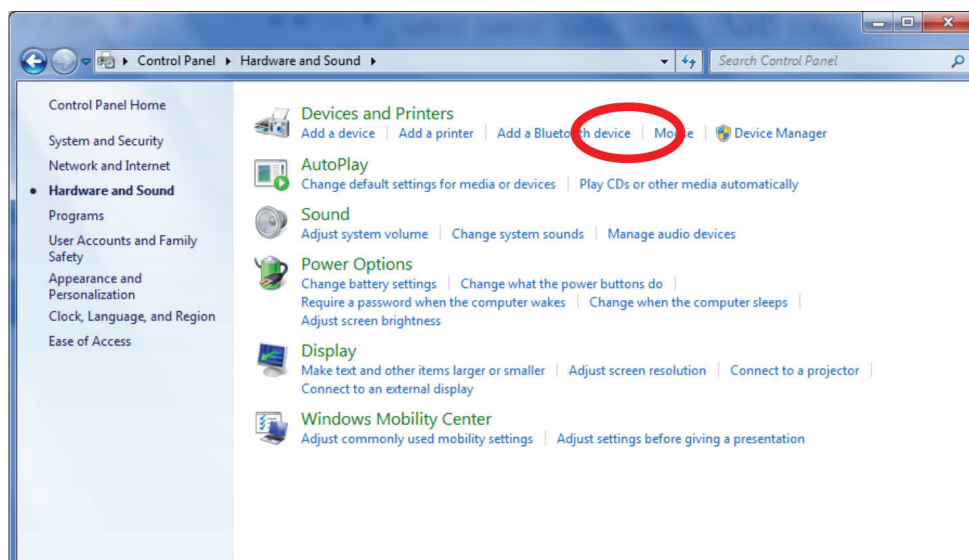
Control Panel ▸ Hardware and Sound ▸

Search Control Panel

Control Panel Home

System and Security

Network and Internet

Hardware and Sound

Programs

User Accounts and Family Safety

Appearance and Personalization

Clock, Language, and Region

Ease of Access

Devices and Printers

Add a device | Add a printer | Add a Bluetooth device | Mouse | Device Manager

AutoPlay

Change default settings for media or devices | Play CDs or other media automatically

Sound

Adjust system volume | Change system sounds | Manage audio devices

Power Options

Change battery settings | Change what the power buttons do | Require a password when the computer wakes | Change when the computer sleeps | Adjust screen brightness

Display

Make text and other items larger or smaller | Adjust screen resolution | Connect to a projector | Connect to an external display

Windows Mobility Center

Adjust commonly used mobility settings | Adjust settings before giving a presentation